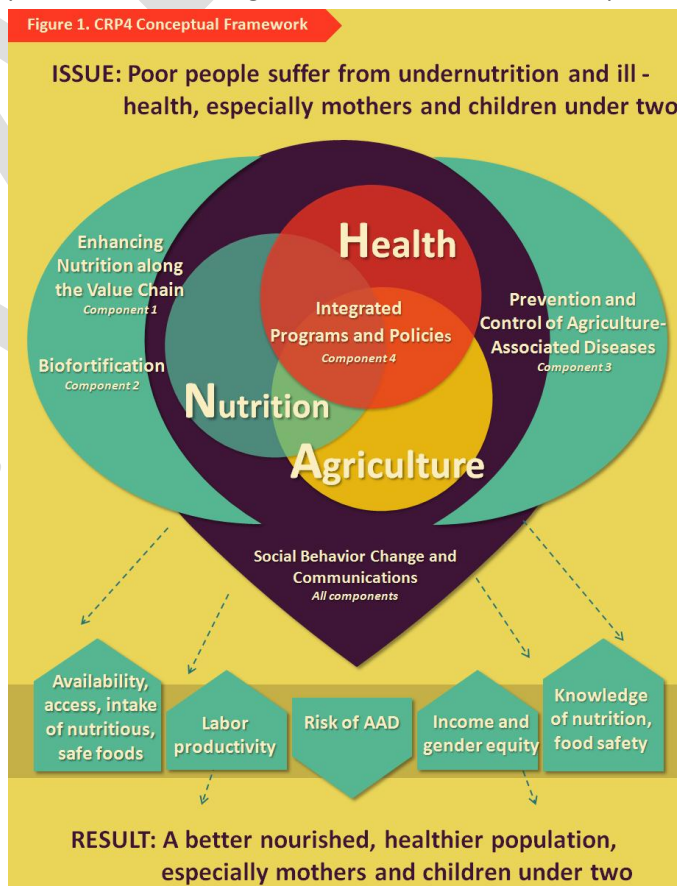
Figure 1. CRP4 Conceptual Framework

ISSUE: Poor people suffer from undernutrition and ill - health, especially mothers and children under two

Enhancing Nutrition along the Value Chain
Component 1

Biofortification
Component 2

Health

Integrated Programs and Policies
Component 4

Prevention and Control of Agriculture-Associated Diseases
Component 3

Nutrition

Agriculture

Social Behavior Change and Communications
All components

Availability, access, intake of nutritious, safe foods

Labor productivity

Risk of AAD

Income and gender equity

Knowledge of nutrition, food safety

RESULT: A better nourished, healthier population, especially mothers and children under two